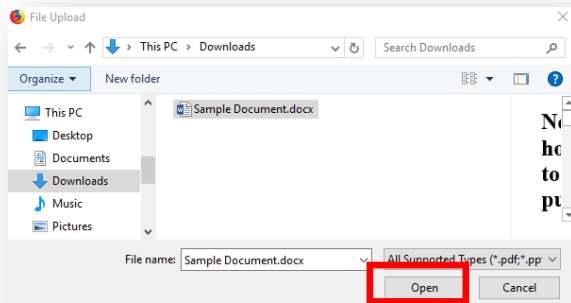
File Upload

This PC › Downloads

Search Downloads

Organize ▾

New folder

This PC

Desktop

Documents

Downloads

Music

Pictures

Sample Document.docx

No
ho
to
pu

File name: Sample Document.docx

All Supported Types (*.pdf;*.pp

Open

Cancel